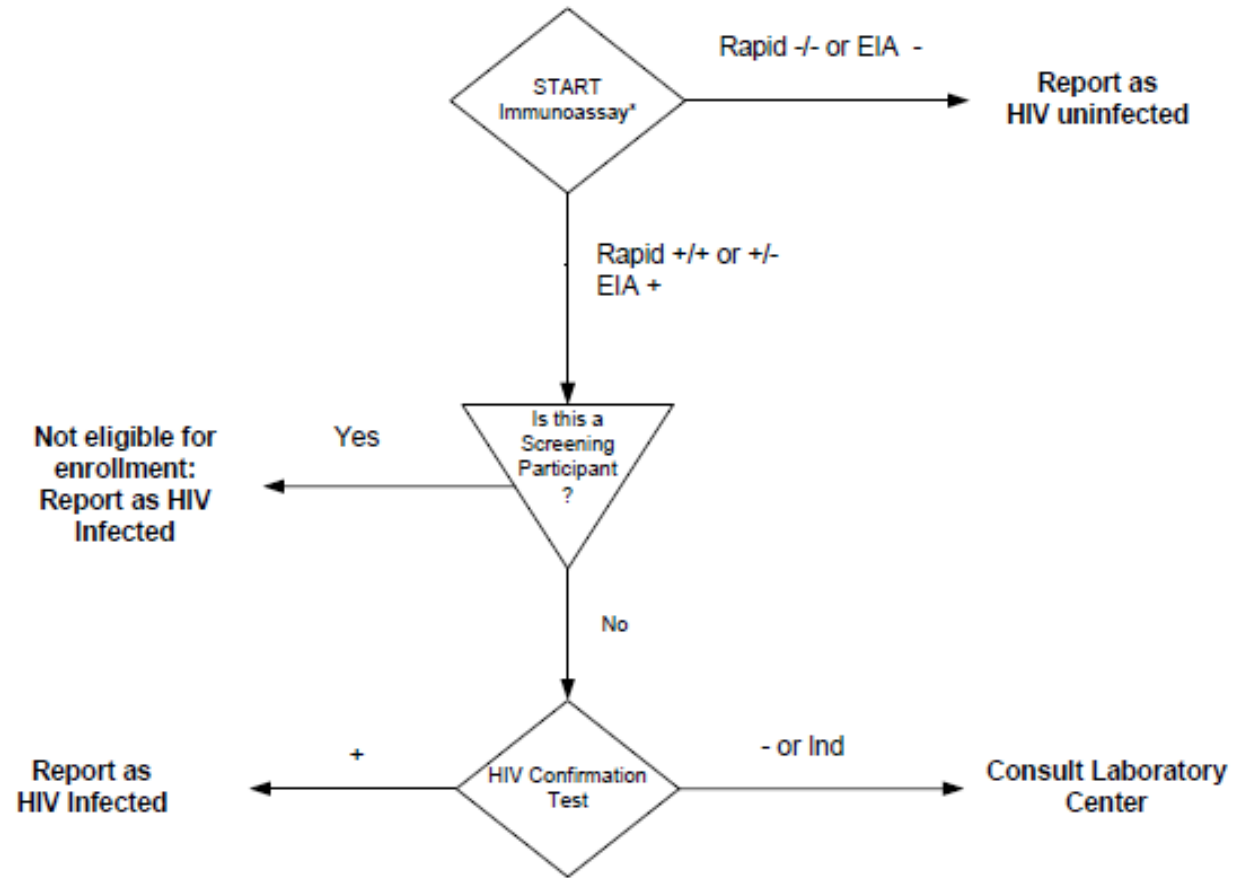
START
Immunoassay*

Rapid -/- or EIA -

Report as
HIV uninfected

Rapid +/+ or +/-
EIA +

Not eligible for
enrollment:
Report as HIV
Infected

Yes

Is this a
Screening
Participant
?

No

Report as
HIV Infected

+

HIV Confirmation
Test

- or Ind

Consult Laboratory
Center